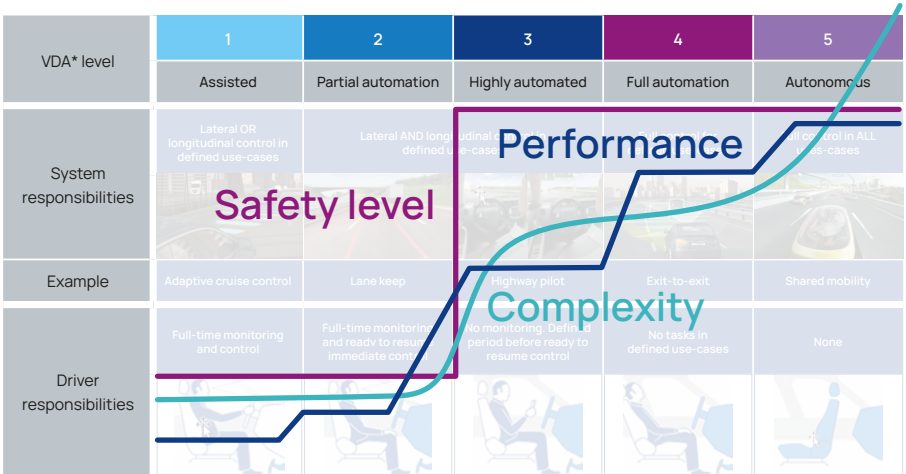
| VDA* level | 1 | 2 | 3 | 4 | 5 |
|---|---|---|---|---|---|
| | Assisted | Partial automation | Highly automated | Full automation | Autonomous |
| System responsibilities | Lateral OR longitudinal control in defined use-cases | Lateral AND longitudinal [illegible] defined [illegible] | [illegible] | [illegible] | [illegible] control in ALL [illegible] use-cases |
| Example | Adaptive cruise control | Lane keep | Highway pilot | Exit-to-exit | Shared mobility |
| Driver responsibilities | Full-time monitoring and control | Full-time monitoring and ready to resume immediate control | No monitoring. Defined period before ready to resume control | No tasks in defined use-cases | None |

Performance

Safety level

Complexity